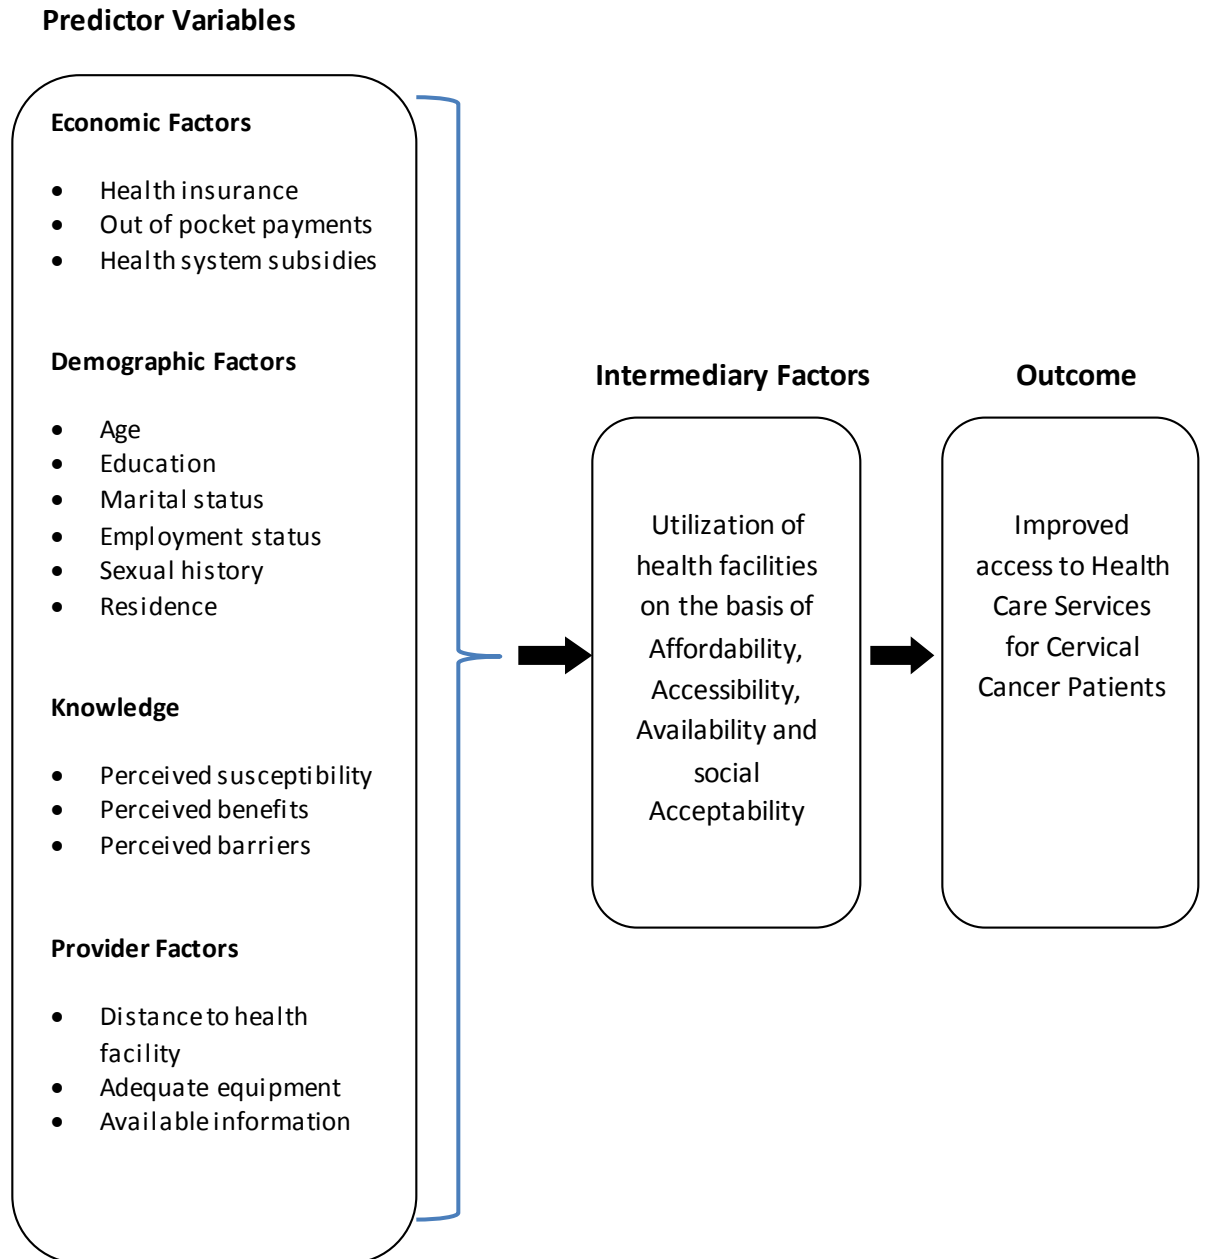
**Predictor Variables**

**Economic Factors**

- Health insurance
- Out of pocket payments
- Health system subsidies

**Demographic Factors**

- Age
- Education
- Marital status
- Employment status
- Sexual history
- Residence

**Knowledge**

- Perceived susceptibility
- Perceived benefits
- Perceived barriers

**Provider Factors**

- Distance to health facility
- Adequate equipment
- Available information

**Intermediary Factors**

Utilization of health facilities on the basis of Affordability, Accessibility, Availability and social Acceptability

**Outcome**

Improved access to Health Care Services for Cervical Cancer Patients